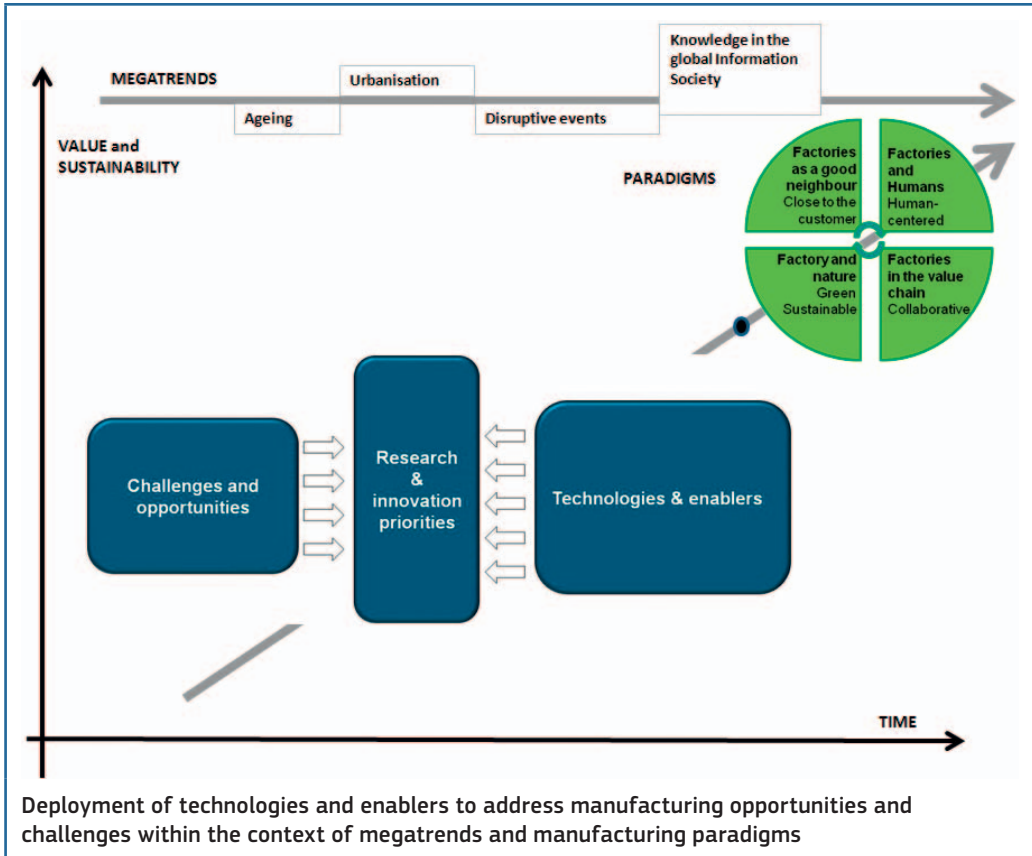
MEGATRENDS

Ageing

Urbanisation

Disruptive events

Knowledge in the global Information Society

VALUE and SUSTAINABILITY

PARADIGMS

Factories as a good neighbour Close to the customer

Factories and Humans Human-centered

Factory and nature Green Sustainable

Factories in the value chain Collaborative

Challenges and opportunities

Research & innovation priorities

Technologies & enablers

TIME

Deployment of technologies and enablers to address manufacturing opportunities and challenges within the context of megatrends and manufacturing paradigms